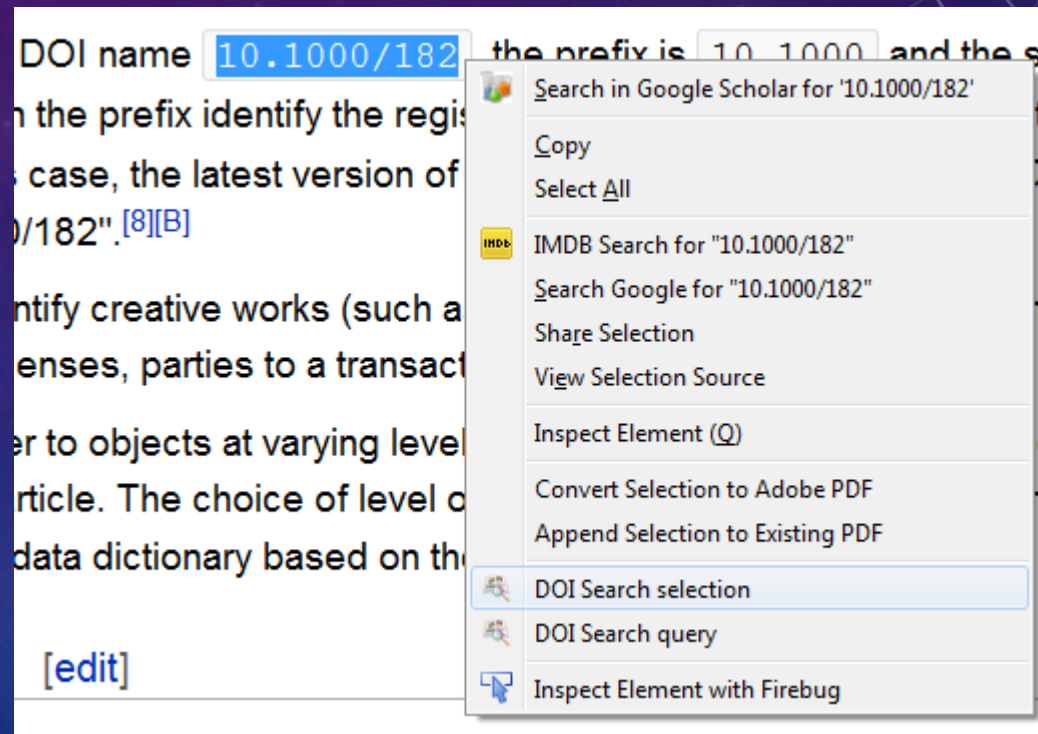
DOI name 10.1000/182 the prefix is 10.1000 and the s
n the prefix identify the regis
s case, the latest version of
0/182".[8][B]

ntify creative works (such a
enses, parties to a transact

er to objects at varying level
rticle. The choice of level o
data dictionary based on th

[edit]

Search in Google Scholar for '10.1000/182'
Copy
Select All
IMDb
IMDB Search for "10.1000/182"
Search Google for "10.1000/182"
Share Selection
View Selection Source
Inspect Element (Q)
Convert Selection to Adobe PDF
Append Selection to Existing PDF
DOI Search selection
DOI Search query
Inspect Element with Firebug